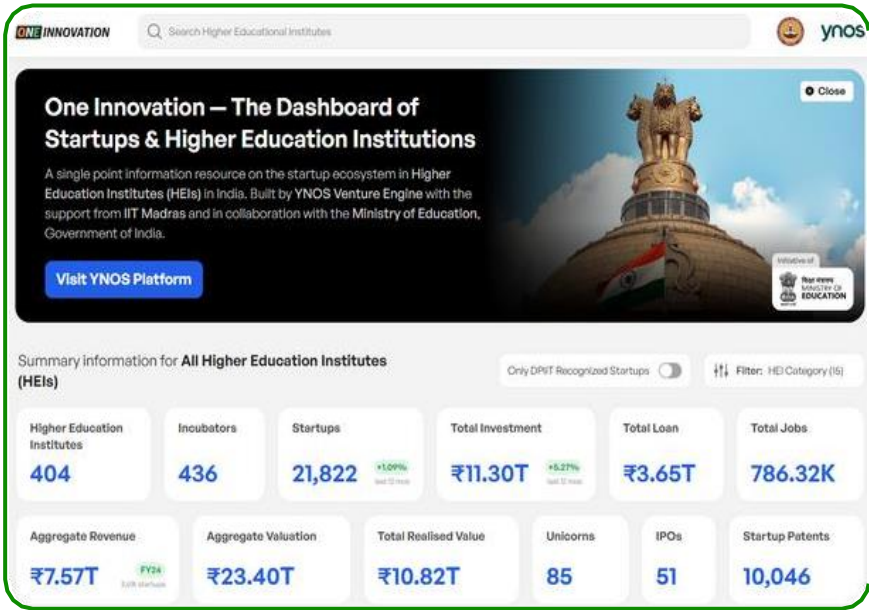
ONE INNOVATION

Search Higher Educational Institutes

ynos

Close

One Innovation — The Dashboard of Startups & Higher Education Institutions

A single point information resource on the startup ecosystem in Higher Education Institutes (HEIs) in India. Built by YNOS Venture Engine with the support from IIT Madras and in collaboration with the Ministry of Education, Government of India.

Visit YNOS Platform

Initiative of
शिक्षा मंत्रालय
MINISTRY OF EDUCATION

Summary information for All Higher Education Institutes (HEIs)

Only DPIIT Recognized Startups

Filter: HEI Category (15)

Higher Education Institutes
404

Incubators
436

Startups
21,822
+1.09%
last 12 mos

Total Investment
₹11.30T
+6.27%
last 12 mos

Total Loan
₹3.65T

Total Jobs
786.32K

Aggregate Revenue
₹7.57T
FY24
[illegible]

Aggregate Valuation
₹23.40T

Total Realised Value
₹10.82T

Unicorns
85

IPOs
51

Startup Patents
10,046